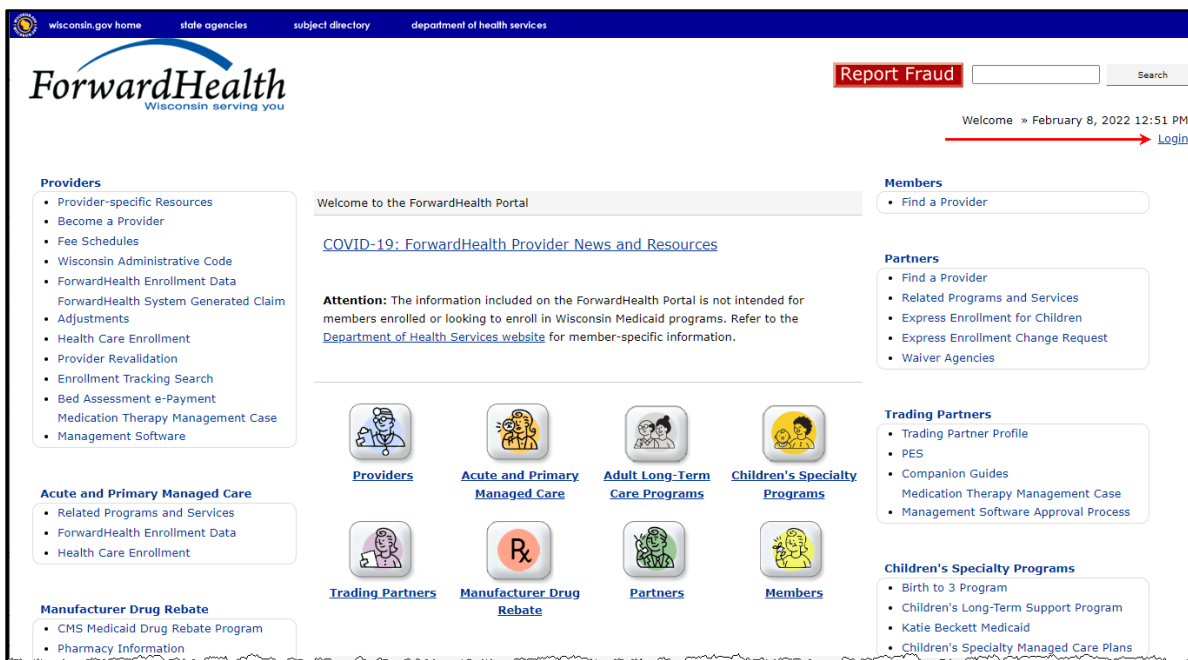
wisconsin.gov home state agencies subject directory department of health services

ForwardHealth
Wisconsin serving you

Report Fraud Search

Welcome » February 8, 2022 12:51 PM
Login

Providers
- Provider-specific Resources
- Become a Provider
- Fee Schedules
- Wisconsin Administrative Code
- ForwardHealth Enrollment Data
- ForwardHealth System Generated Claim Adjustments
- Health Care Enrollment
- Provider Revalidation
- Enrollment Tracking Search
- Bed Assessment e-Payment
- Medication Therapy Management Case Management Software

Acute and Primary Managed Care
- Related Programs and Services
- ForwardHealth Enrollment Data
- Health Care Enrollment

Manufacturer Drug Rebate
- CMS Medicaid Drug Rebate Program
- Pharmacy Information

Welcome to the ForwardHealth Portal

COVID-19: ForwardHealth Provider News and Resources

**Attention:** The information included on the ForwardHealth Portal is not intended for members enrolled or looking to enroll in Wisconsin Medicaid programs. Refer to the Department of Health Services website for member-specific information.

Providers
Acute and Primary Managed Care
Adult Long-Term Care Programs
Children's Specialty Programs
Trading Partners
Manufacturer Drug Rebate
Partners
Members

Members
- Find a Provider

Partners
- Find a Provider
- Related Programs and Services
- Express Enrollment for Children
- Express Enrollment Change Request
- Waiver Agencies

Trading Partners
- Trading Partner Profile
- PES
- Companion Guides
- Medication Therapy Management Case Management Software Approval Process

Children's Specialty Programs
- Birth to 3 Program
- Children's Long-Term Support Program
- Katie Beckett Medicaid
- Children's Specialty Managed Care Plans